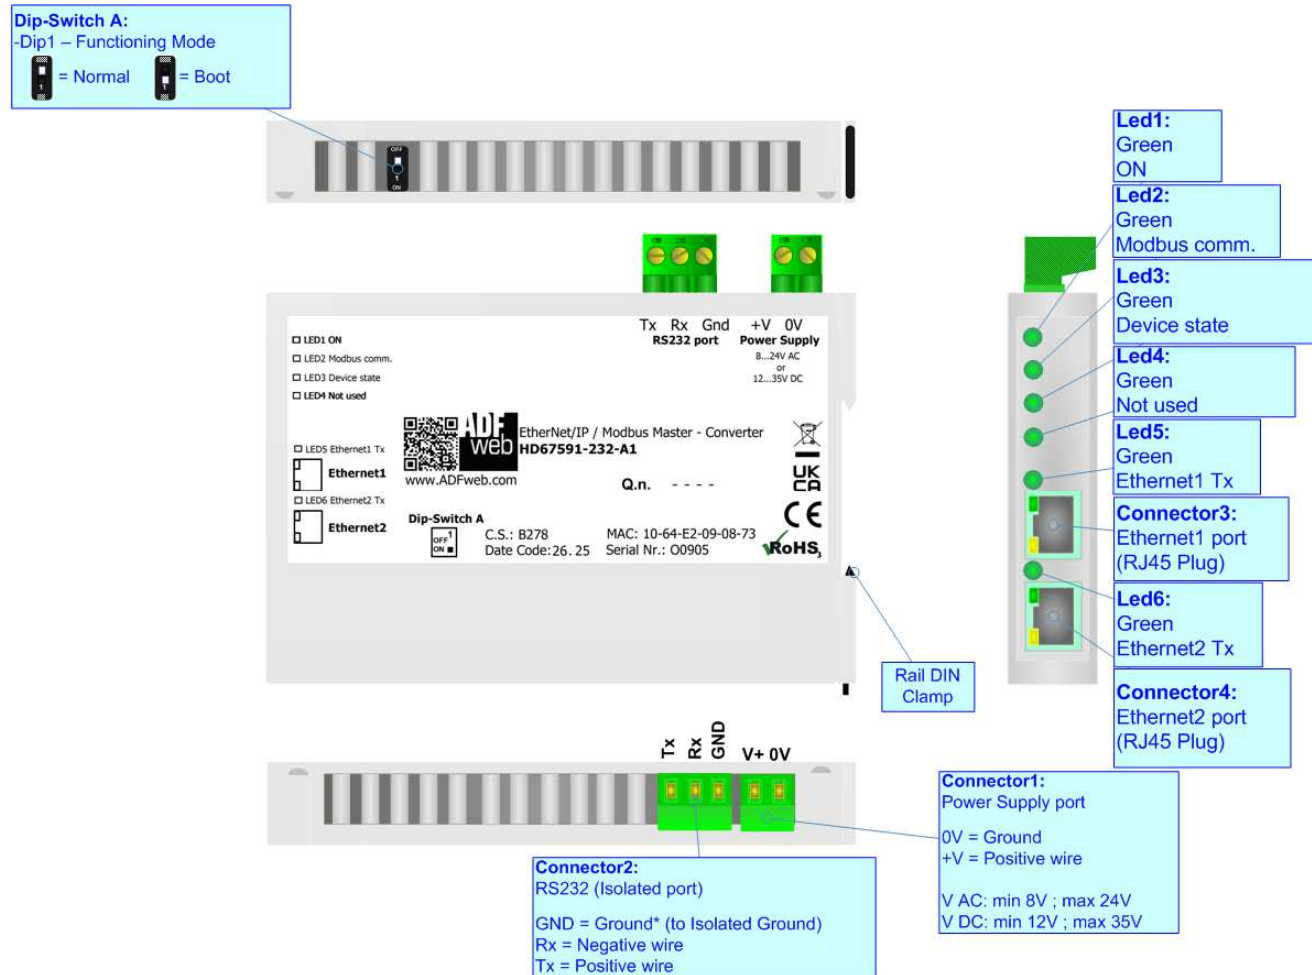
Dip-Switch A:
-Dip1 – Functioning Mode
= Normal = Boot

OFF
ON

Led1:
Green
ON

Led2:
Green
Modbus comm.

Led3:
Green
Device state

Led4:
Green
Not used

Led5:
Green
Ethernet1 Tx

Connector3:
Ethernet1 port
(RJ45 Plug)

Led6:
Green
Ethernet2 Tx

Connector4:
Ethernet2 port
(RJ45 Plug)

LED1 ON
LED2 Modbus comm.
LED3 Device state
LED4 Not used

Tx Rx Gnd
RS232 port

+V 0V
Power Supply
8...24V AC
or
12...35V DC

ADF web
www.ADFweb.com
EtherNet/IP / Modbus Master - Converter
HD67591-232-A1

Q.n. - - - -

LED5 Ethernet1 Tx
Ethernet1
LED6 Ethernet2 Tx
Ethernet2

Dip-Switch A
OFF
ON
C.S.: B278
Date Code: 26. 25
MAC: 10-64-E2-09-08-73
Serial Nr.: O0905

UK CA
CE
RoHS

Rail DIN
Clamp

Tx Rx GND V+ 0V

Connector1:
Power Supply port

0V = Ground
+V = Positive wire

V AC: min 8V ; max 24V
V DC: min 12V ; max 35V

Connector2:
RS232 (Isolated port)

GND = Ground* (to Isolated Ground)
Rx = Negative wire
Tx = Positive wire